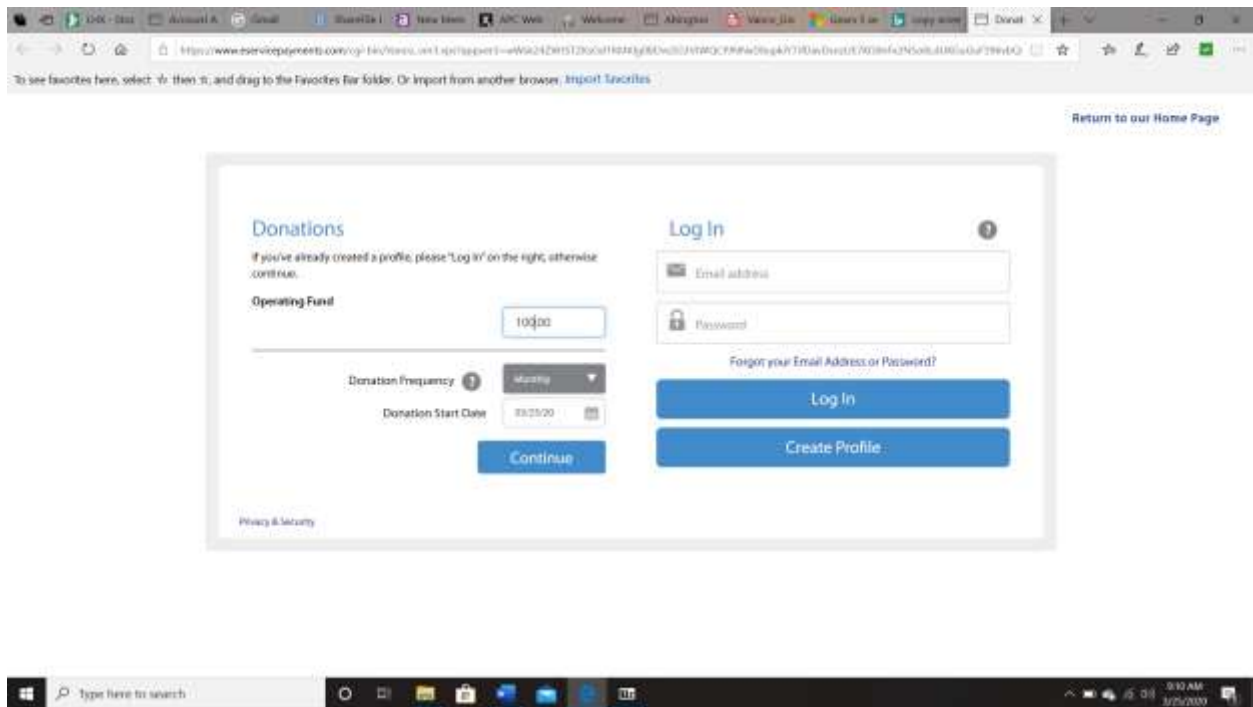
To see favorites here, select ☆ then ☆, and drag to the Favorites Bar folder. Or import from another browser. Import favorites

Return to our Home Page

Donations

If you've already created a profile, please "Log In" on the right, otherwise continue.

Operating Fund

100.00

Donation Frequency

Monthly

Donation Start Date

03/25/20

Continue

Privacy & Security

Log In

Email address

Password

Forgot your Email Address or Password?

Log In

Create Profile

Type here to search

9:10 AM
3/25/2020